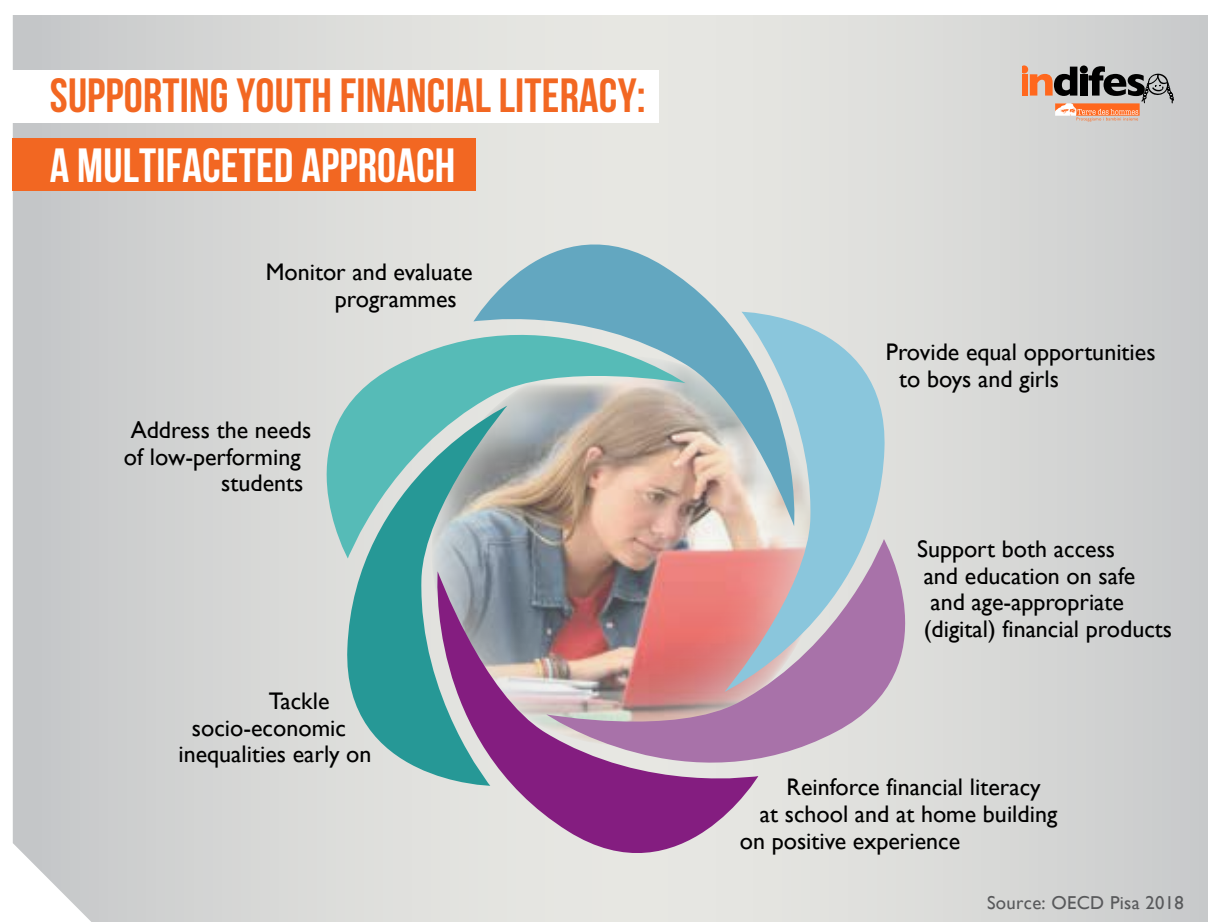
SUPPORTING YOUTH FINANCIAL LITERACY:
A MULTIFACETED APPROACH

indifes
Terre des hommes
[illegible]

Monitor and evaluate programmes

Provide equal opportunities to boys and girls

Address the needs of low-performing students

Support both access and education on safe and age-appropriate (digital) financial products

Tackle socio-economic inequalities early on

Reinforce financial literacy at school and at home building on positive experience

Source: OECD Pisa 2018